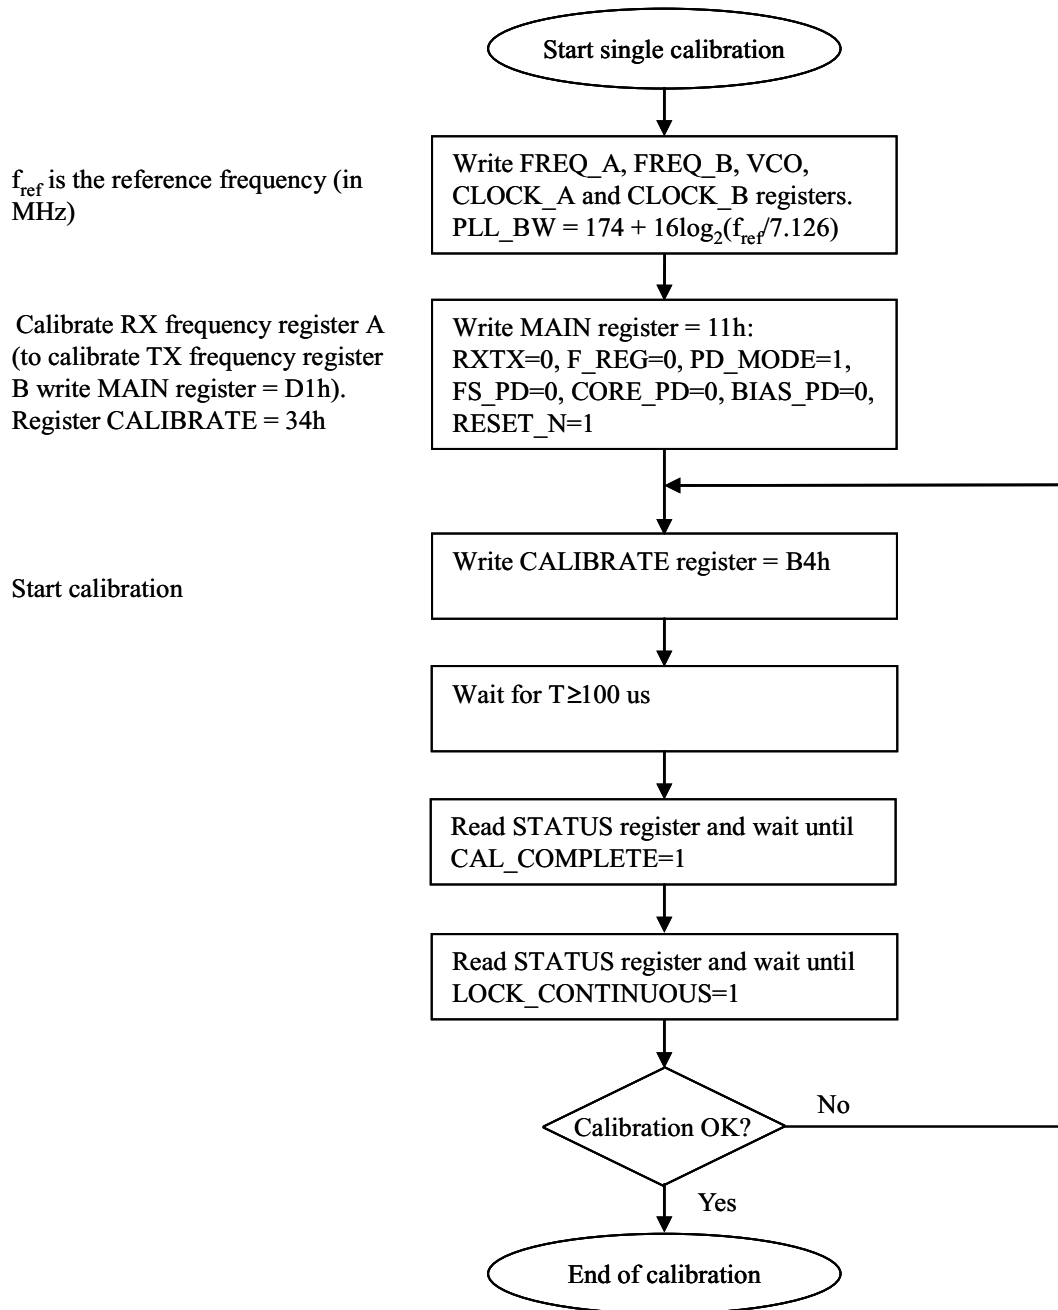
Start single calibration

$f_{ref}$ is the reference frequency (in MHz)

Write FREQ_A, FREQ_B, VCO, CLOCK_A and CLOCK_B registers. PLL_BW = 174 + 16log$_2$($f_{ref}$/7.126)

Calibrate RX frequency register A (to calibrate TX frequency register B write MAIN register = D1h). Register CALIBRATE = 34h

Write MAIN register = 11h: RXTX=0, F_REG=0, PD_MODE=1, FS_PD=0, CORE_PD=0, BIAS_PD=0, RESET_N=1

Start calibration

Write CALIBRATE register = B4h

Wait for T≥100 us

Read STATUS register and wait until CAL_COMPLETE=1

Read STATUS register and wait until LOCK_CONTINUOUS=1

Calibration OK?

No

Yes

End of calibration